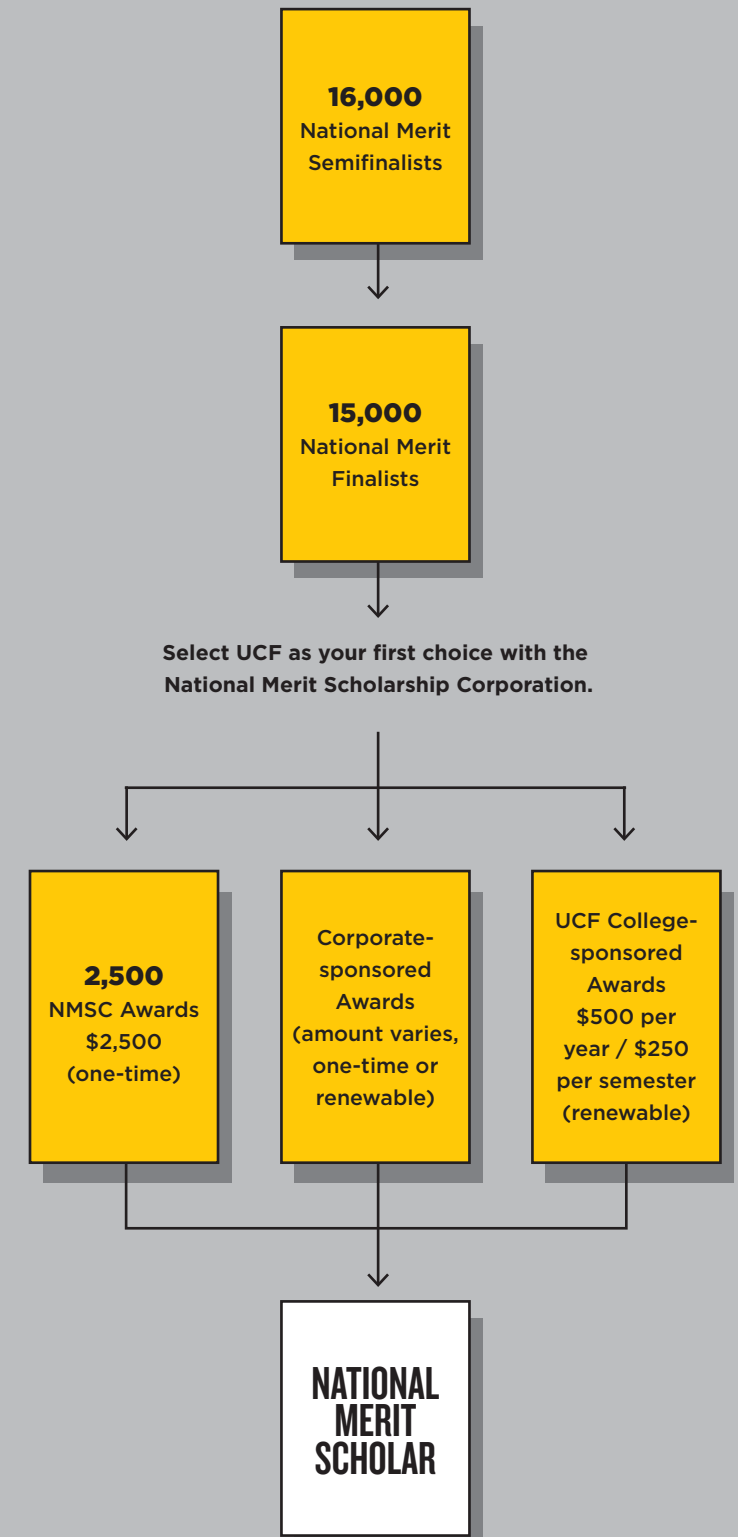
16,000
National Merit Semifinalists

15,000
National Merit Finalists

Select UCF as your first choice with the National Merit Scholarship Corporation.

2,500
NMSC Awards $2,500 (one-time)

Corporate-sponsored Awards (amount varies, one-time or renewable)

UCF College-sponsored Awards $500 per year / $250 per semester (renewable)

NATIONAL MERIT SCHOLAR